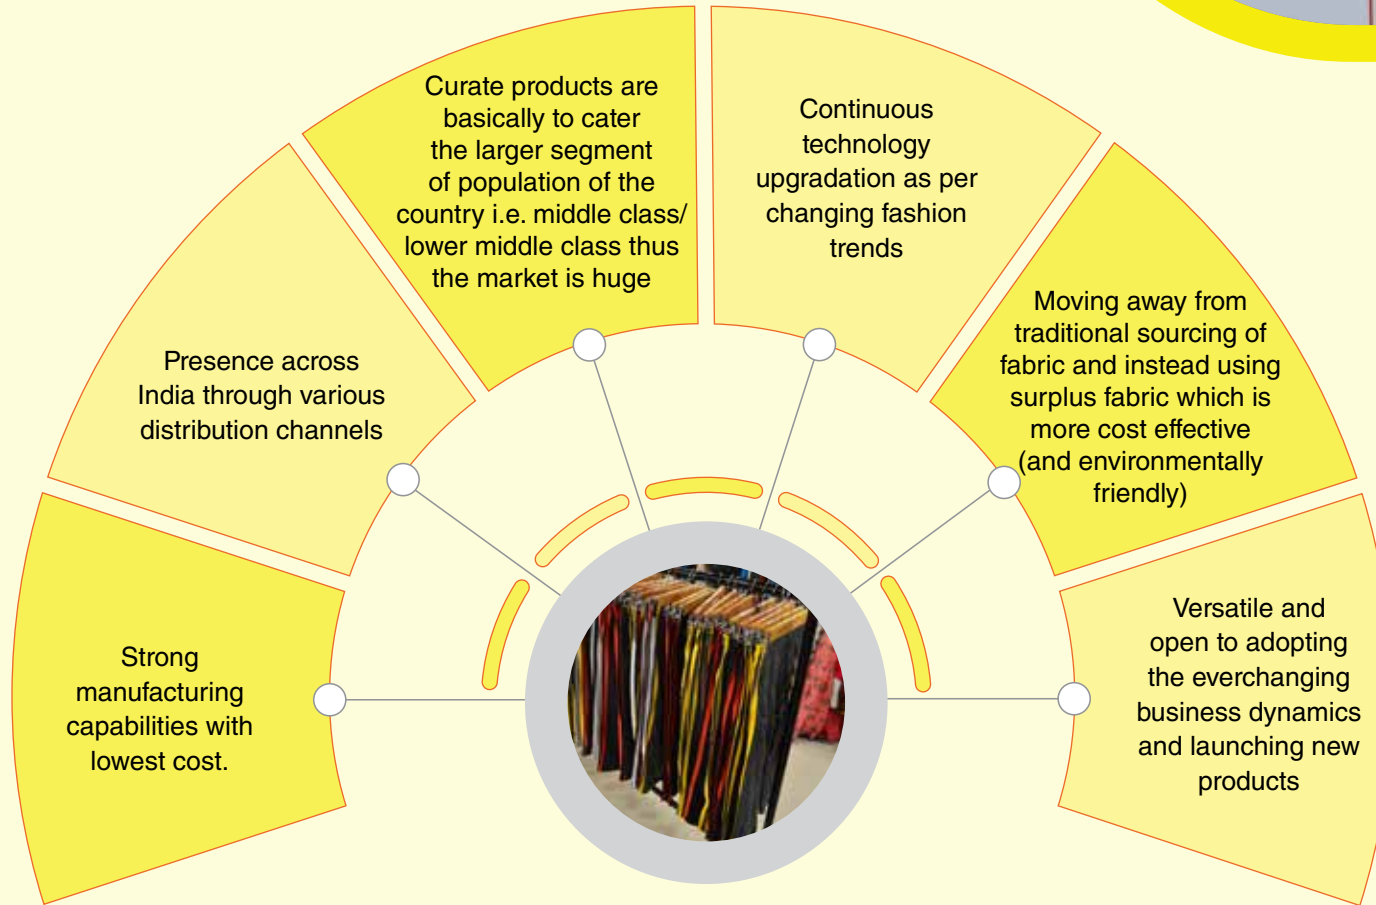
Strong manufacturing capabilities with lowest cost.

Presence across India through various distribution channels

Curate products are basically to cater the larger segment of population of the country i.e. middle class/ lower middle class thus the market is huge

Continuous technology upgradation as per changing fashion trends

Moving away from traditional sourcing of fabric and instead using surplus fabric which is more cost effective (and environmentally friendly)

Versatile and open to adopting the everchanging business dynamics and launching new products